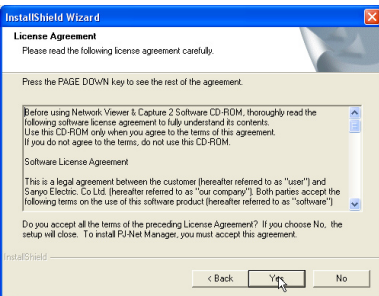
InstallShield Wizard

License Agreement

Please read the following license agreement carefully.

Press the PAGE DOWN key to see the rest of the agreement.

Before using Network Viewer & Capture 2 Software CD-ROM, thoroughly read the following software license agreement to fully understand its contents. Use this CD-ROM only when you agree to the terms of this agreement. If you do not agree to the terms, do not use this CD-ROM.

Software License Agreement

This is a legal agreement between the customer (hereafter referred to as "user") and Sanyo Electric. Co Ltd. (hereafter referred to as "our company"). Both parties accept the following terms on the use of this software product (hereafter referred to as "software")

Do you accept all the terms of the preceding License Agreement? If you choose No, the setup will close. To install PJ-Net Manager, you must accept this agreement.

InstallShield

< Back

Yes

No